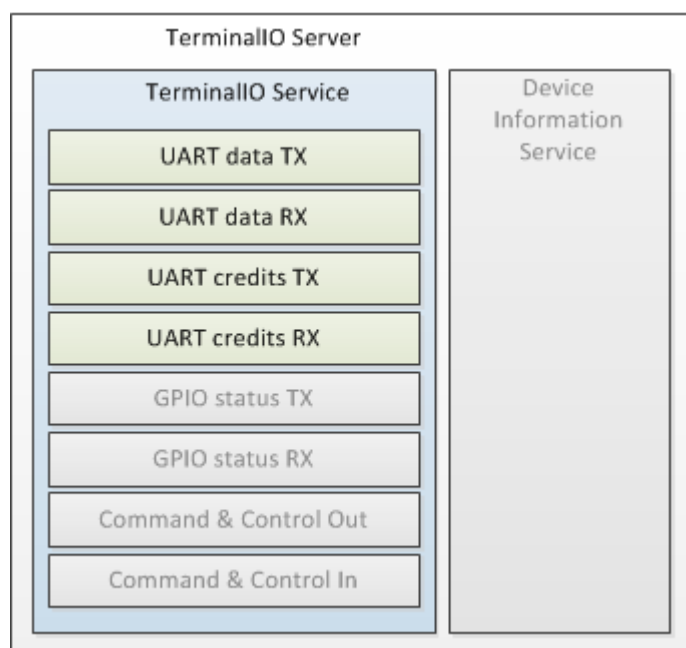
TerminalIO Server

TerminalIO Service

UART data TX

UART data RX

UART credits TX

UART credits RX

GPIO status TX

GPIO status RX

Command & Control Out

Command & Control In

Device Information Service